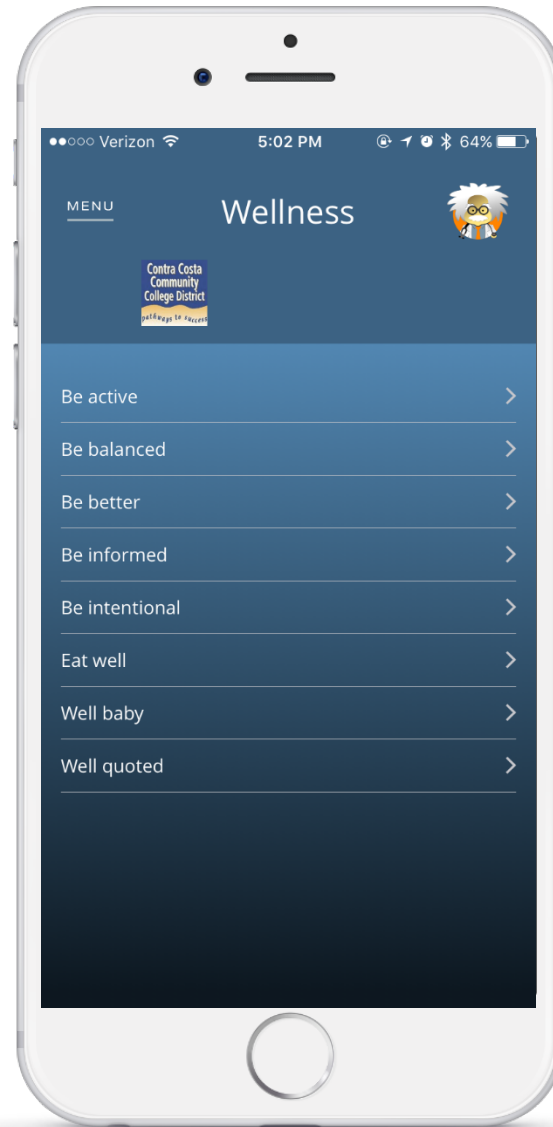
●●○○○ Verizon 5:02 PM 64%

MENU

Wellness

Contra Costa Community College District
pathways to success

Be active

Be balanced

Be better

Be informed

Be intentional

Eat well

Well baby

Well quoted